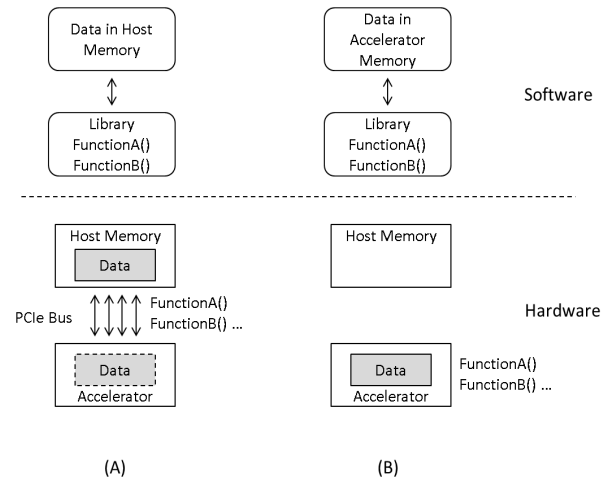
Data in Host Memory

Library
FunctionA()
FunctionB()

Data in Accelerator Memory

Library
FunctionA()
FunctionB()

Software

Host Memory

Data

PCIe Bus

FunctionA()
FunctionB() ...

Data
Accelerator

Host Memory

Data
Accelerator

FunctionA()
FunctionB() ...

Hardware

(A)

(B)